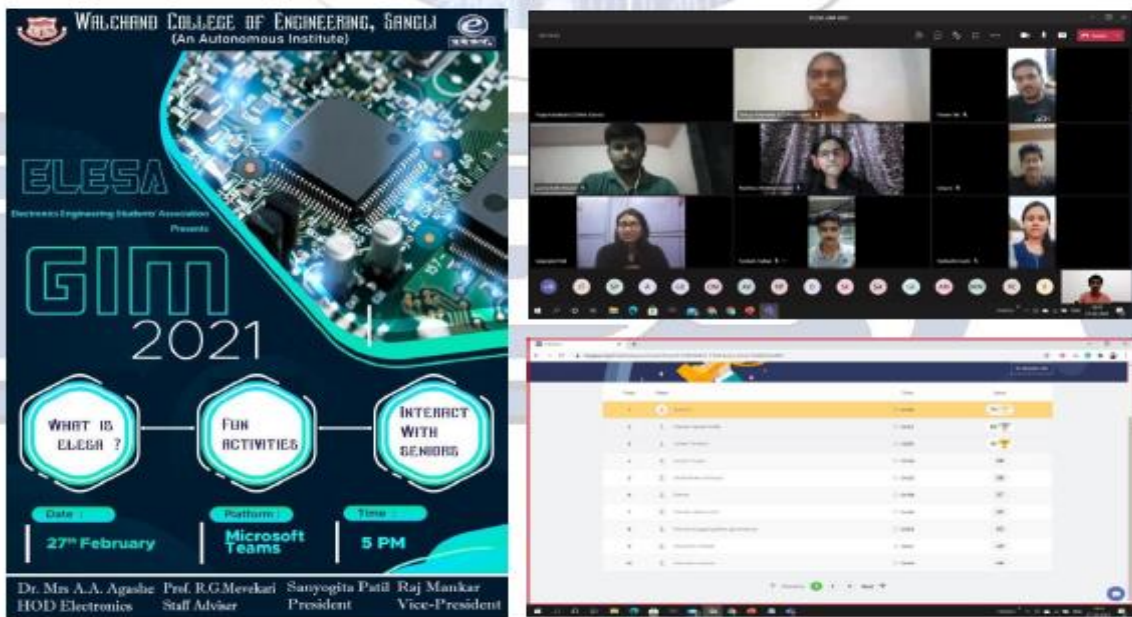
WALCHAND COLLEGE OF ENGINEERING, SANGLI
(An Autonomous Institute)

ELESA
Electronics Engineering Students' Association
Presents

GIM
2021

WHAT IS ELESA ?

FUN ACTIVITIES

INTERACT WITH SENIORS

Date :
27th February

Platform :
Microsoft Teams

Time :
5 PM

Dr. Mrs A.A. Agashe
HOD Electronics

Prof. R.G.Mevekari
Staff Adviser

Sanyogita Patil
President

Raj Mankar
Vice-President